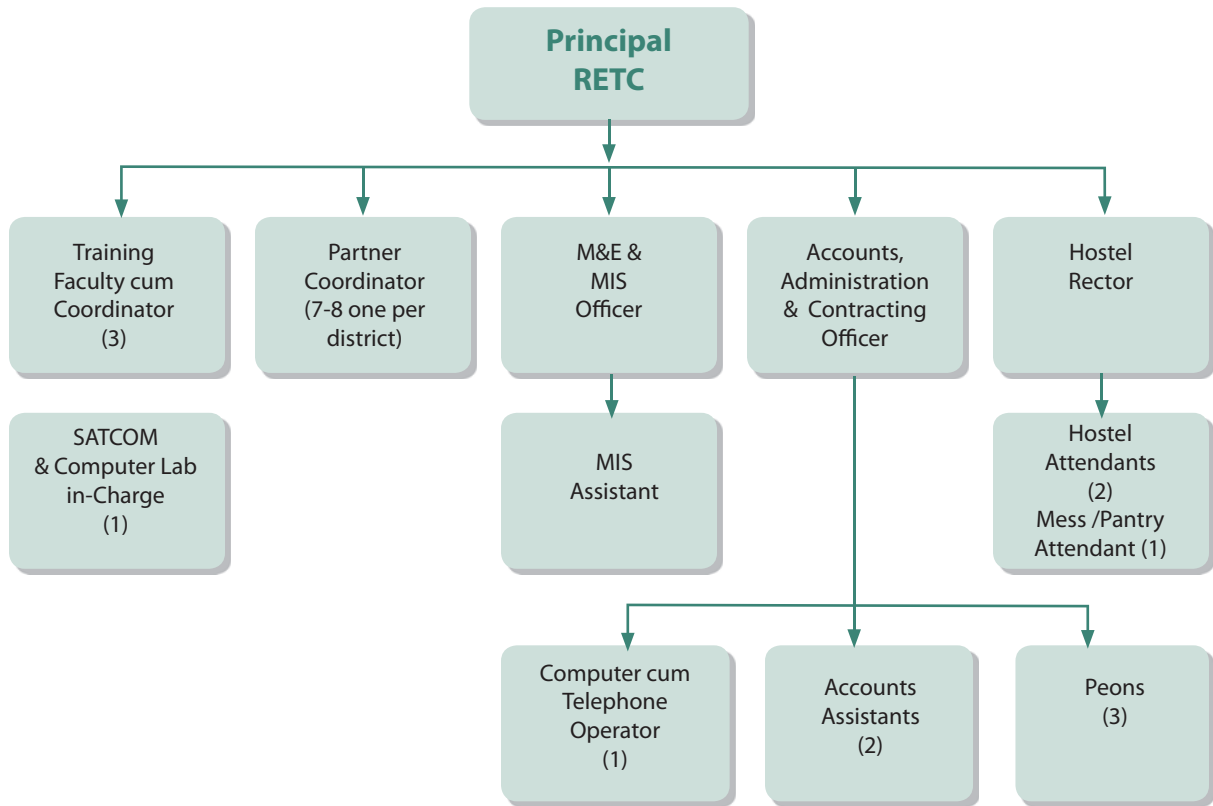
Principal
RETC

Training Faculty cum Coordinator (3)

Partner Coordinator (7-8 one per district)

M&E & MIS Officer

Accounts, Administration & Contracting Officer

Hostel Rector

SATCOM & Computer Lab in-Charge (1)

MIS Assistant

Hostel Attendants (2) Mess /Pantry Attendant (1)

Computer cum Telephone Operator (1)

Accounts Assistants (2)

Peons (3)